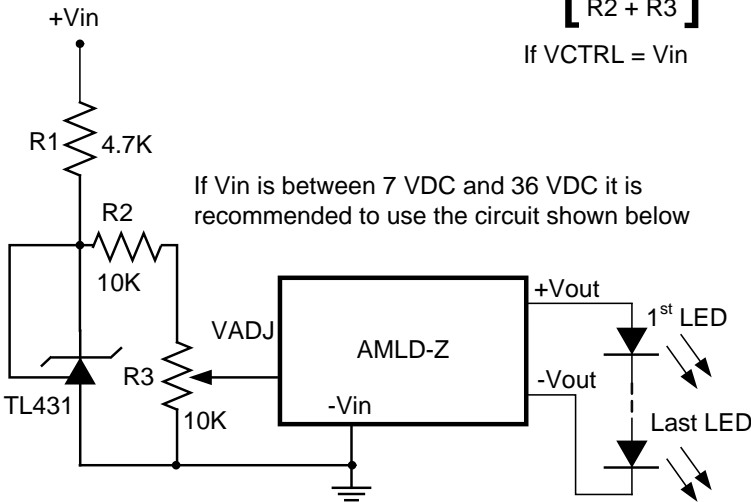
+Vin

R2 + R3

If VCTRL = Vin

R1 4.7K

If Vin is between 7 VDC and 36 VDC it is recommended to use the circuit shown below

R2

10K

+Vout

$1^{st}$ LED

VADJ

AMLD-Z

-Vout

R3

TL431

-Vin

10K

Last LED